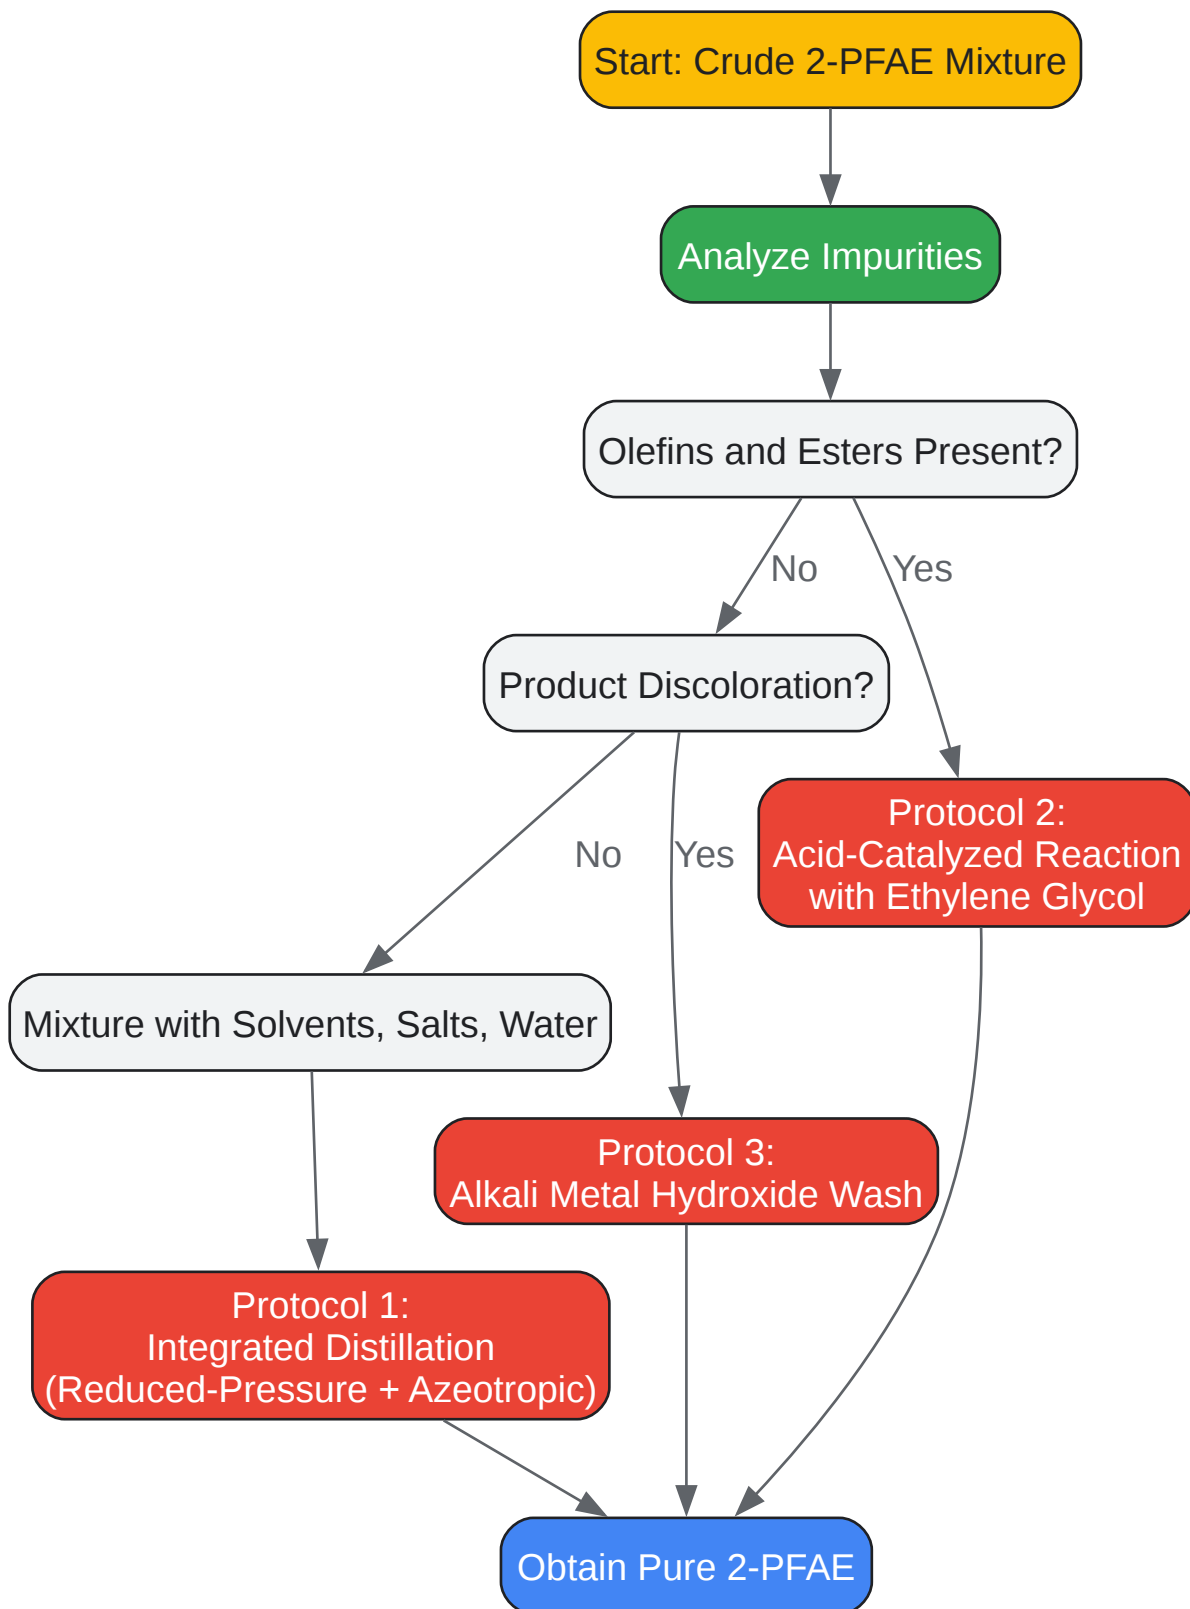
Start: Crude 2-PFAE Mixture

Analyze Impurities

Olefins and Esters Present?

No

Yes

Product Discoloration?

No

Yes

Protocol 2:
Acid-Catalyzed Reaction with Ethylene Glycol

Mixture with Solvents, Salts, Water

Protocol 3:
Alkali Metal Hydroxide Wash

Protocol 1:
Integrated Distillation
(Reduced-Pressure + Azeotropic)

Obtain Pure 2-PFAE